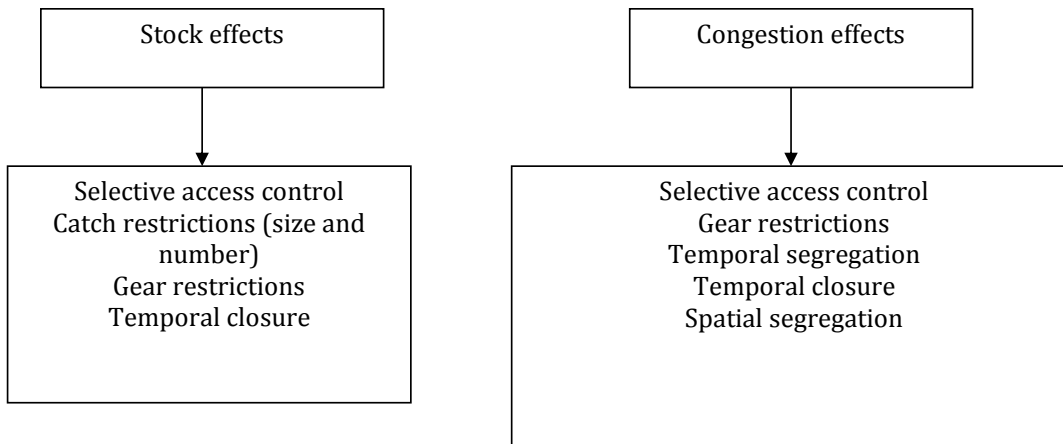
Stock effects

Selective access control
Catch restrictions (size and number)
Gear restrictions
Temporal closure

Congestion effects

Selective access control
Gear restrictions
Temporal segregation
Temporal closure
Spatial segregation